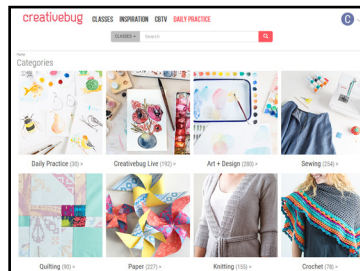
creativebug CLASSES INSPIRATION CBTV DAILY PRACTICE

C

CLASSES Search

Home

Categories

Daily Practice (30) >

Creativebug Live (192) >

Art + Design (280) >

Sewing (254) >

Quilting (90) >

Paper (227) >

Knitting (155) >

Crochet (78) >